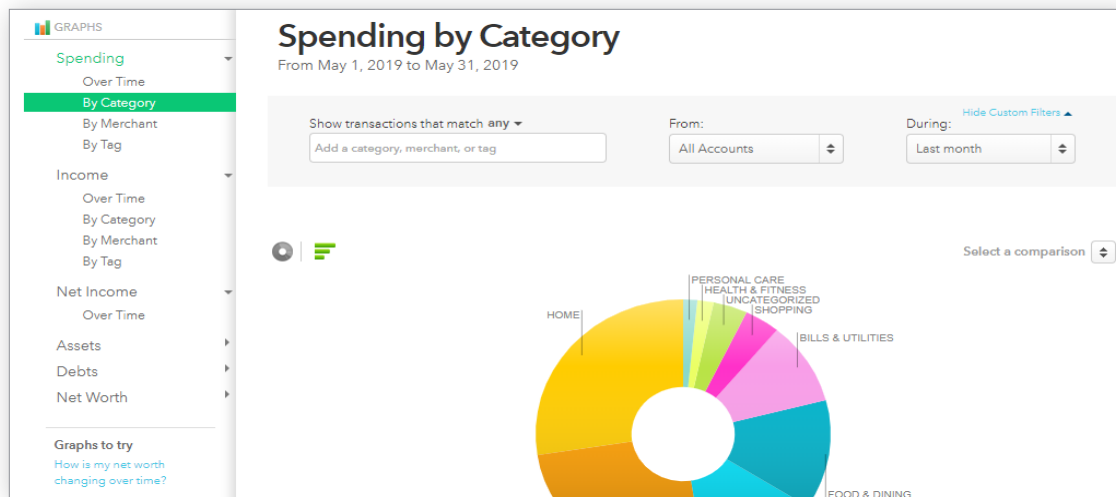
GRAPHS

Spending
Over Time
By Category
By Merchant
By Tag

Income
Over Time
By Category
By Merchant
By Tag

Net Income
Over Time

Assets
Debts
Net Worth

Graphs to try
How is my net worth changing over time?

Spending by Category
From May 1, 2019 to May 31, 2019

Hide Custom Filters

Show transactions that match any
Add a category, merchant, or tag

From:
All Accounts

During:
Last month

Select a comparison

PERSONAL CARE
HEALTH & FITNESS
UNCATEGORIZED
SHOPPING
BILLS & UTILITIES
HOME
FOOD & DINING